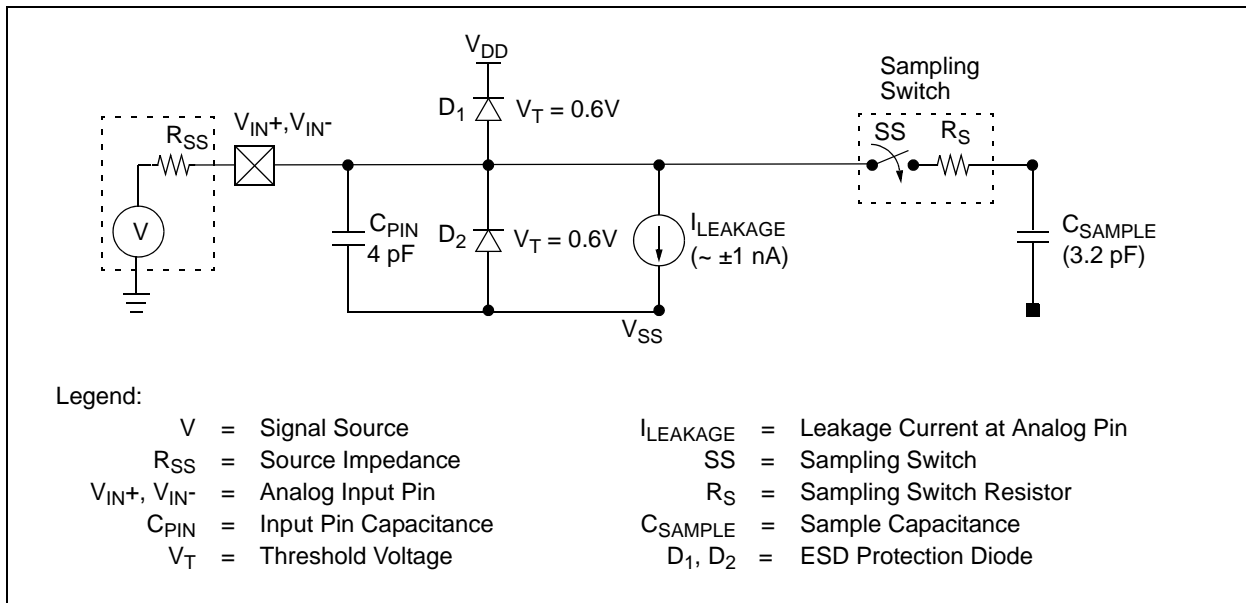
$V_{DD}$

Sampling Switch

$D_1$ $V_T = 0.6V$

$R_{SS}$ $V_{IN}+, V_{IN}-$

SS $R_S$

V

$C_{PIN}$ 4 pF

$D_2$ $V_T = 0.6V$

$I_{LEAKAGE}$ (~ ±1 nA)

$C_{SAMPLE}$ (3.2 pF)

$V_{SS}$

Legend:

V = Signal Source
$R_{SS}$ = Source Impedance
$V_{IN}+, V_{IN}-$ = Analog Input Pin
$C_{PIN}$ = Input Pin Capacitance
$V_T$ = Threshold Voltage

$I_{LEAKAGE}$ = Leakage Current at Analog Pin
SS = Sampling Switch
$R_S$ = Sampling Switch Resistor
$C_{SAMPLE}$ = Sample Capacitance
$D_1, D_2$ = ESD Protection Diode